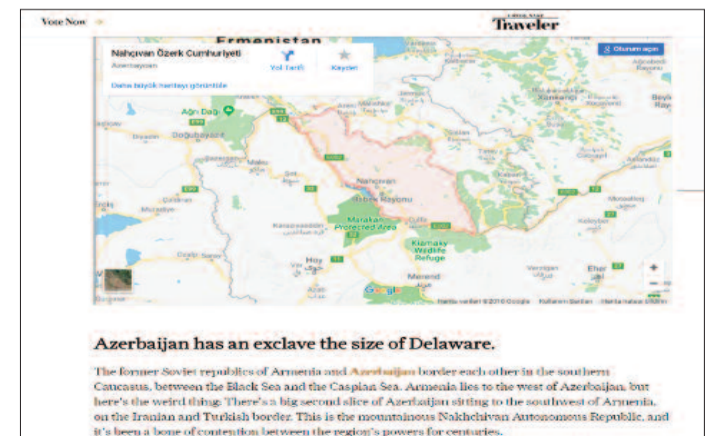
Vote Now

Traveler

Ermenistan

Nahçıvan Özerk Cumhuriyeti

Azerbaycan

Yol Tarifi

Kaydet

Daha büyük haritayı görüntüle

Oturum açın

Ağrı Dağı

Doğubayazıt

Nahçıvan

Marakan Protected Area

Kiamaky Wildlife Refuge

Google

Harita verileri ©2018 Google

Azerbaijan has an exclave the size of Delaware.

The former Soviet republics of Armenia and Azerbaijan border each other in the southern Caucasus, between the Black Sea and the Caspian Sea. Armenia lies to the west of Azerbaijan, but here's the weird thing: There's a big second slice of Azerbaijan sitting to the southwest of Armenia, on the Iranian and Turkish border. This is the mountainous Nakhchivan Autonomous Republic, and it's been a bone of contention between the region's powers for centuries.